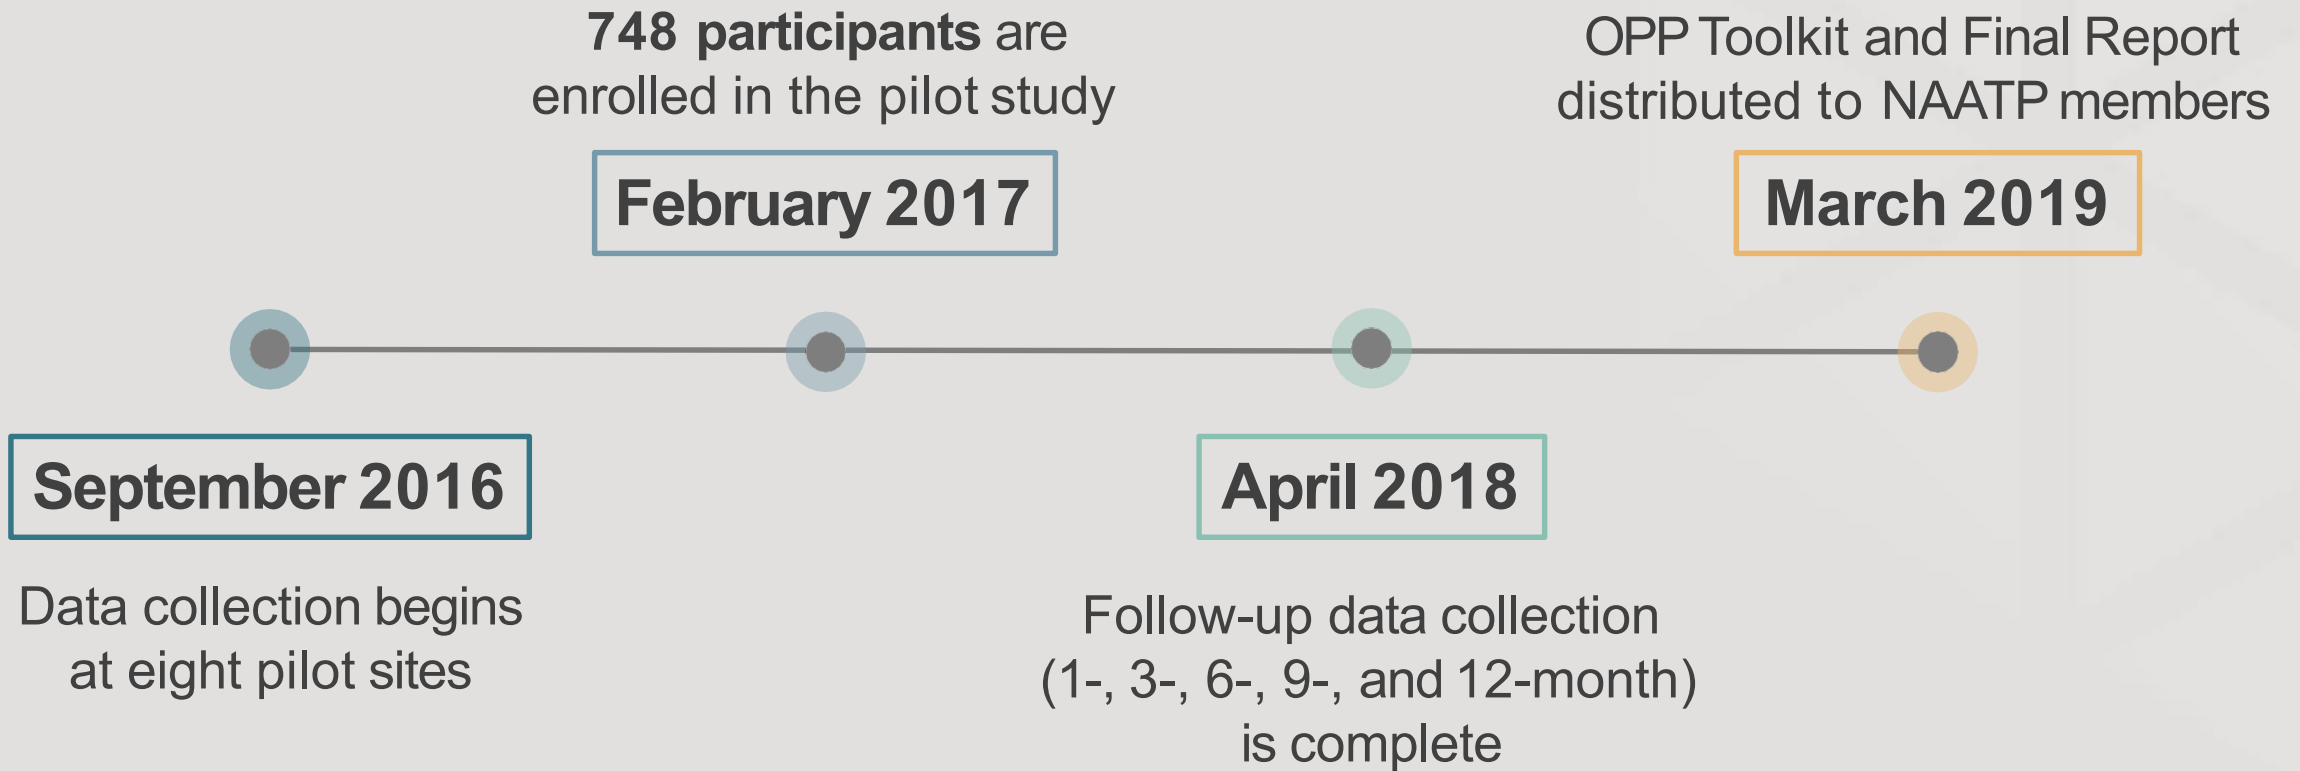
September 2016

Data collection begins at eight pilot sites

748 participants are enrolled in the pilot study

February 2017

April 2018

Follow-up data collection (1-, 3-, 6-, 9-, and 12-month) is complete

OPP Toolkit and Final Report distributed to NAATP members

March 2019